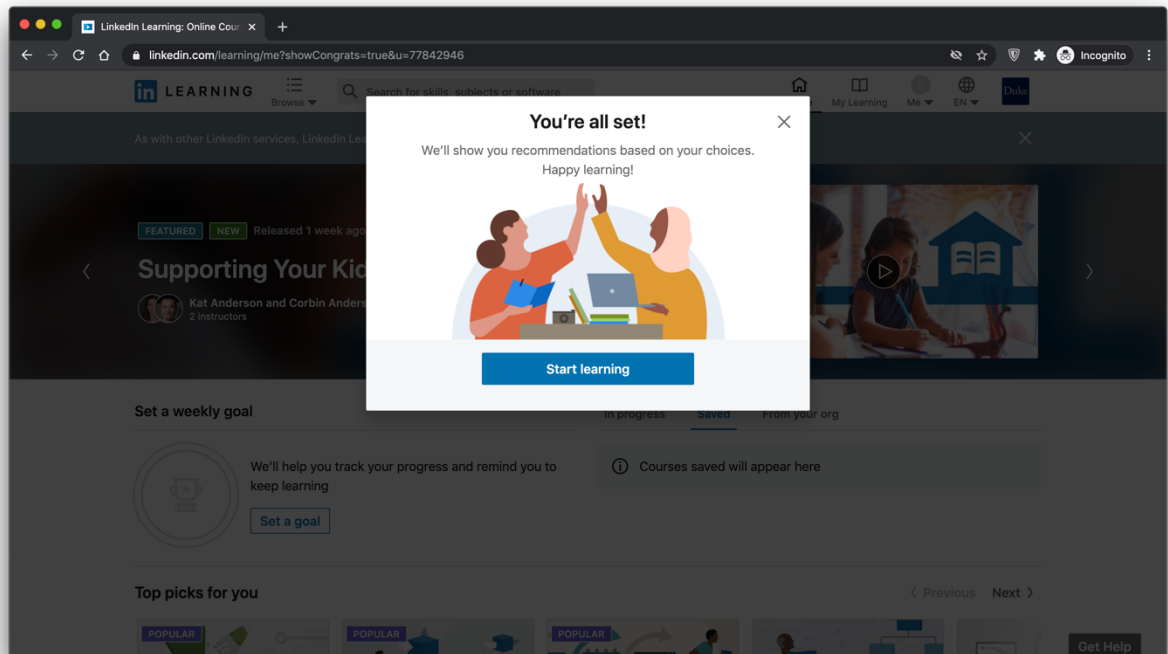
LinkedIn Learning: Online Cour

linkedin.com/learning/me?showCongrats=true&u=77842946

Incognito

LEARNING
Browse
Search for skills, subjects or software
My Learning
Me
EN
Duke

As with other LinkedIn services, LinkedIn Lea

FEATURED NEW Released 1 week ago

Supporting Your Kid

Kat Anderson and Corbin Anders
2 instructors

You're all set!

We'll show you recommendations based on your choices.
Happy learning!

Start learning

Set a weekly goal

We'll help you track your progress and remind you to keep learning

Set a goal

In progress Saved From your org

Courses saved will appear here

Top picks for you

Previous Next

POPULAR
POPULAR
POPULAR

Get Help